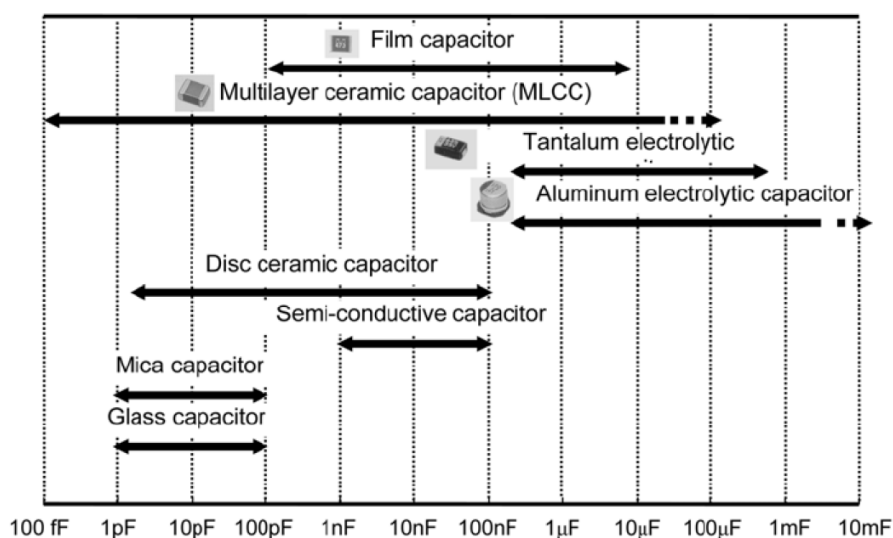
Film capacitor

Multilayer ceramic capacitor (MLCC)

Tantalum electrolytic

Aluminum electrolytic capacitor

Disc ceramic capacitor

Semi-conductive capacitor

Mica capacitor

Glass capacitor

100 fF 1pF 10pF 100pF 1nF 10nF 100nF 1μF 10μF 100μF 1mF 10mF